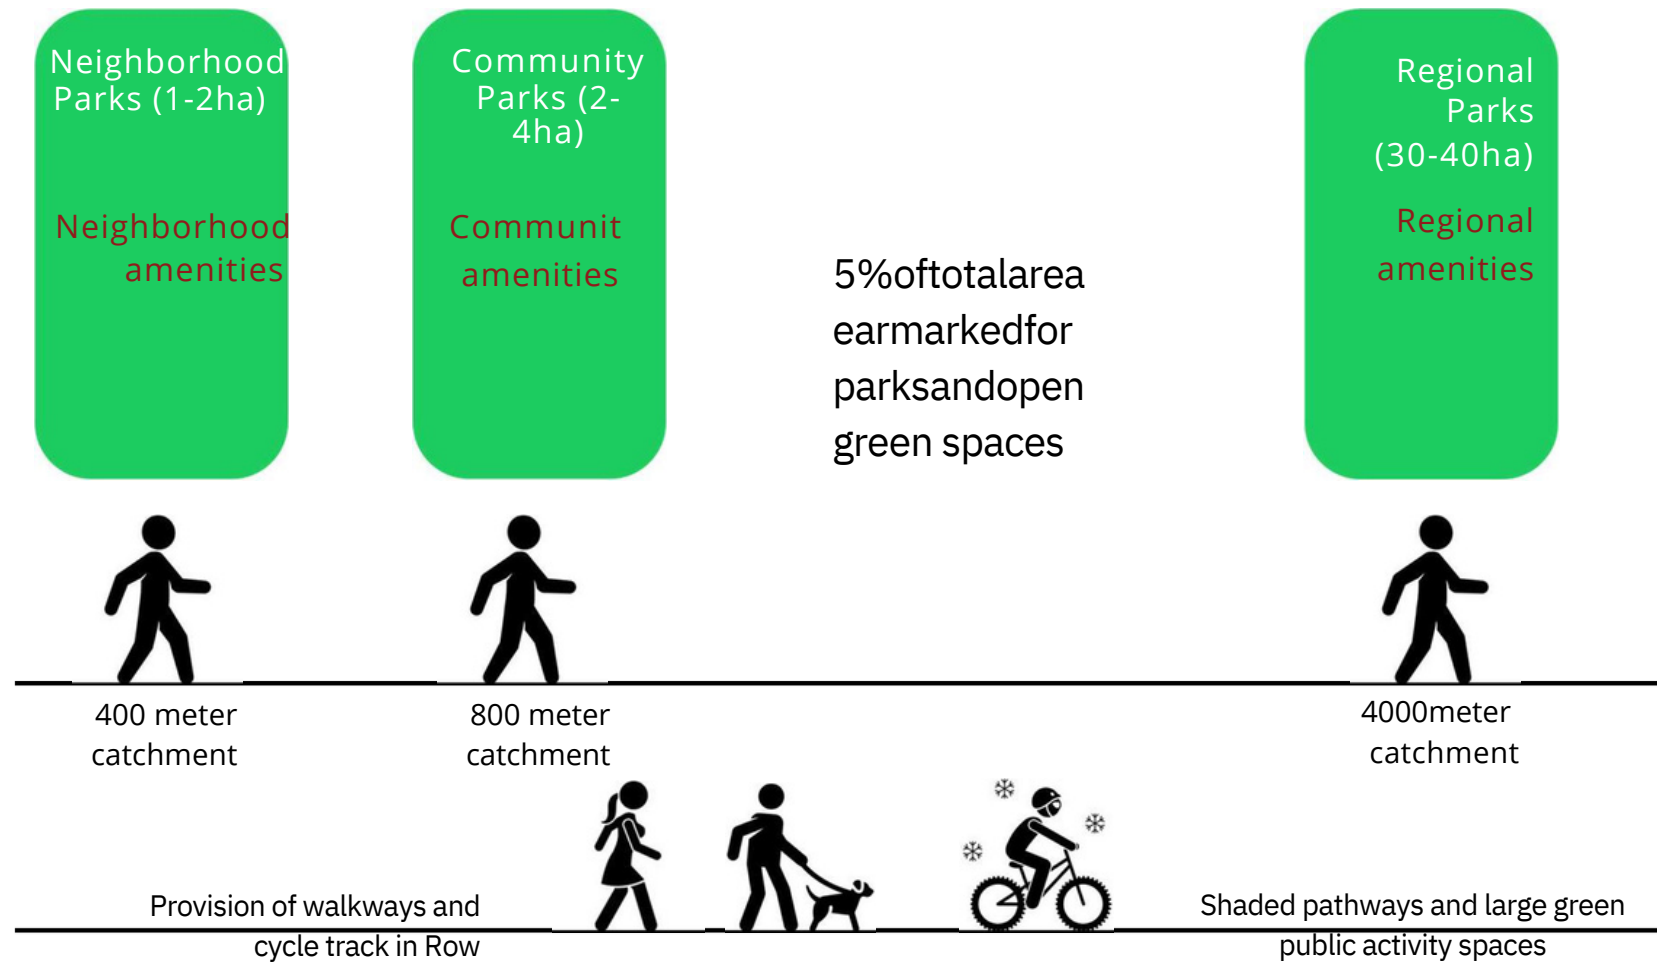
Neighborhood Parks (1-2ha)

Neighborhood amenities

Community Parks (2-4ha)

Communit amenities

5%oftotalarea earmarkedfor parksandopen green spaces

Regional Parks (30-40ha)

Regional amenities

400 meter catchment

800 meter catchment

4000meter catchment

Provision of walkways and cycle track in Row

Shaded pathways and large green public activity spaces